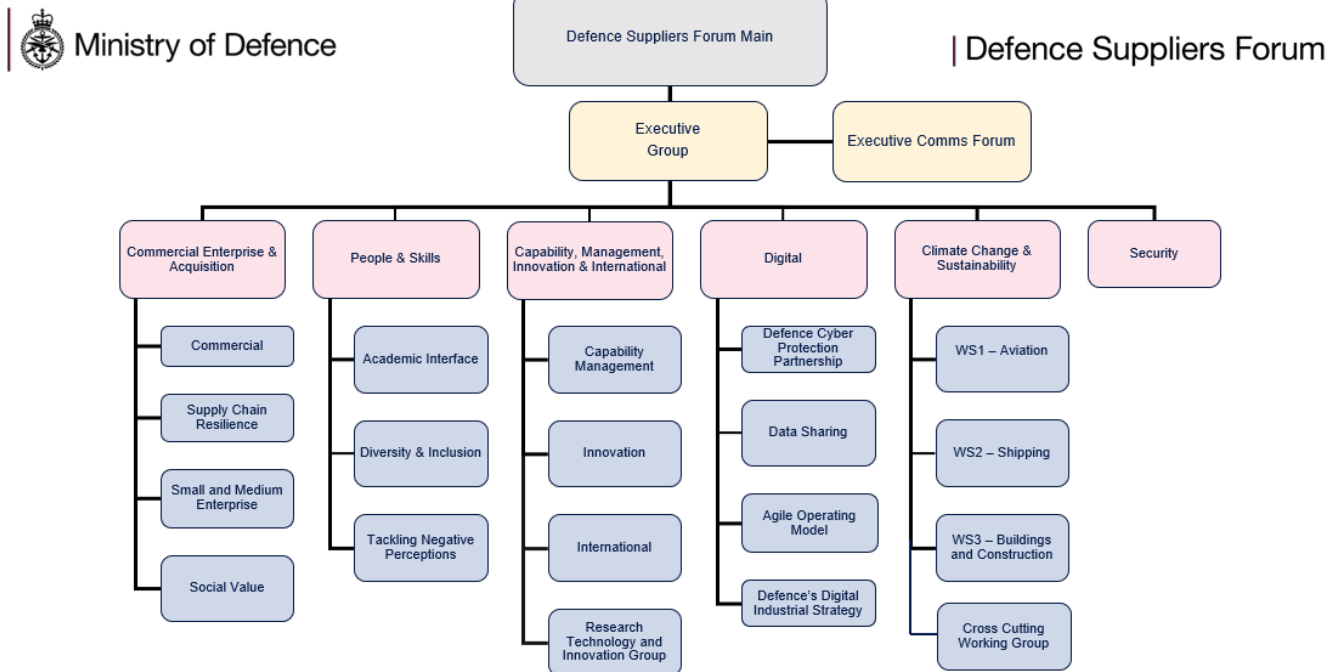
Ministry of Defence

| Defence Suppliers Forum

Defence Suppliers Forum Main

Executive Group

Executive Comms Forum

Commercial Enterprise & Acquisition

Commercial

Supply Chain Resilience

Small and Medium Enterprise

Social Value

People & Skills

Academic Interface

Diversity & Inclusion

Tackling Negative Perceptions

Capability, Management, Innovation & International

Capability Management

Innovation

International

Research Technology and Innovation Group

Digital

Defence Cyber Protection Partnership

Data Sharing

Agile Operating Model

Defence's Digital Industrial Strategy

Climate Change & Sustainability

WS1 – Aviation

WS2 – Shipping

WS3 – Buildings and Construction

Cross Cutting Working Group

Security